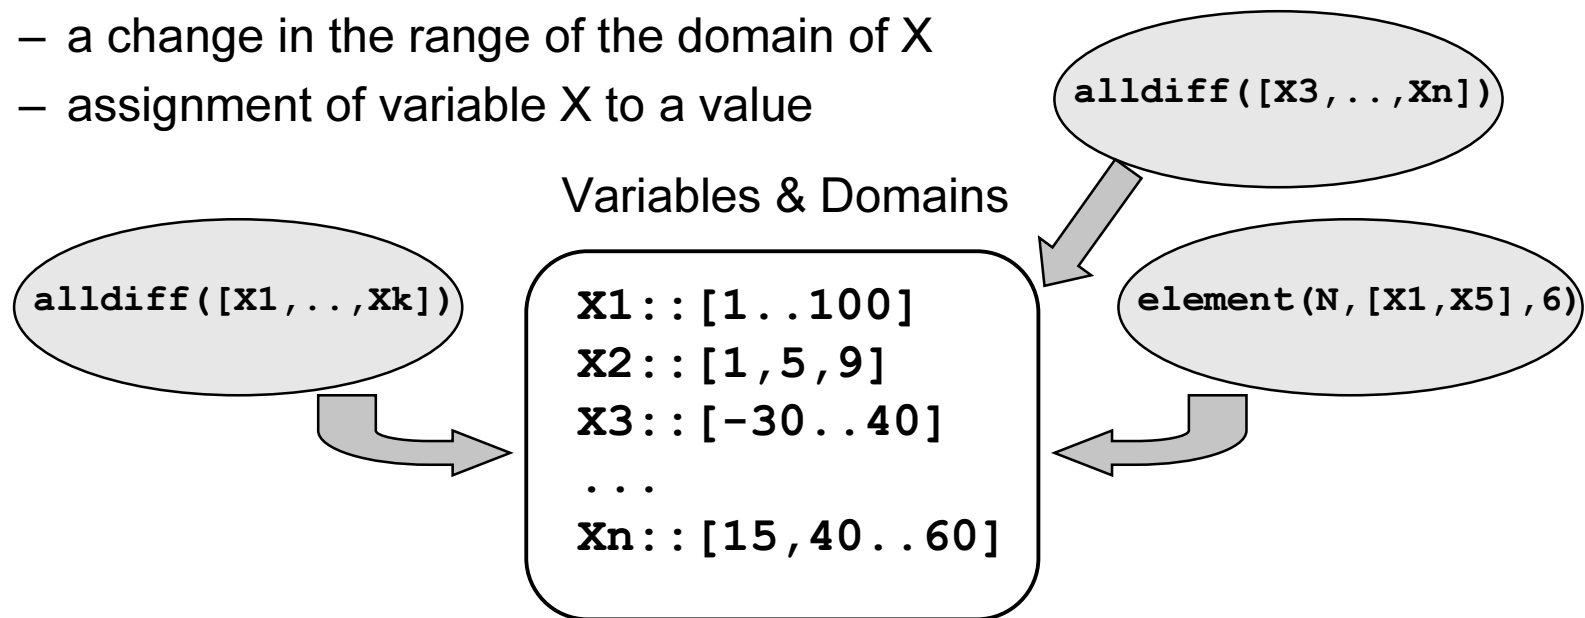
– a change in the range of the domain of X
– assignment of variable X to a value

alldiff([X3,..,Xn])

Variables & Domains

alldiff([X1,..,Xk])

X1::[1..100]
X2::[1,5,9]
X3::[-30..40]
...
Xn::[15,40..60]

element(N,[X1,X5],6)